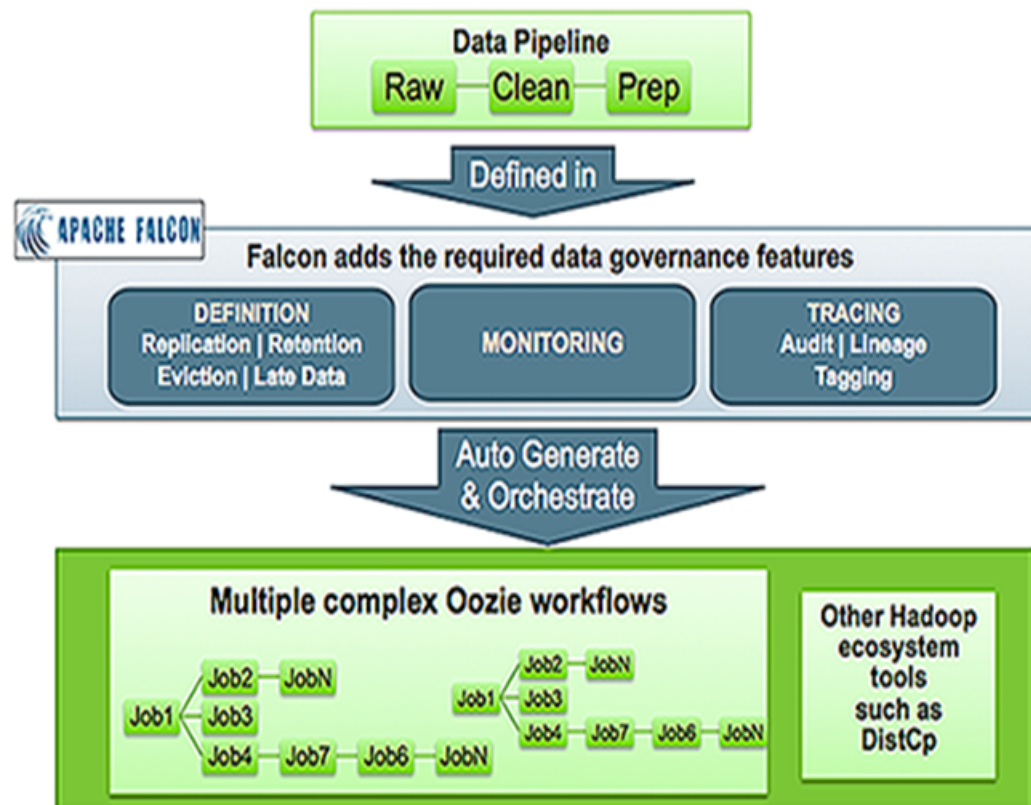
Data Pipeline

Raw Clean Prep

Defined in

APACHE FALCON

Falcon adds the required data governance features

DEFINITION
Replication | Retention
Eviction | Late Data

MONITORING

TRACING
Audit | Lineage
Tagging

Auto Generate & Orchestrate

Multiple complex Oozie workflows

Job1 Job2 JobN Job3 Job4 Job7 Job6 JobN

Job1 Job2 JobN Job3 Job4 Job7 Job6 JobN

Other Hadoop ecosystem tools such as DistCp